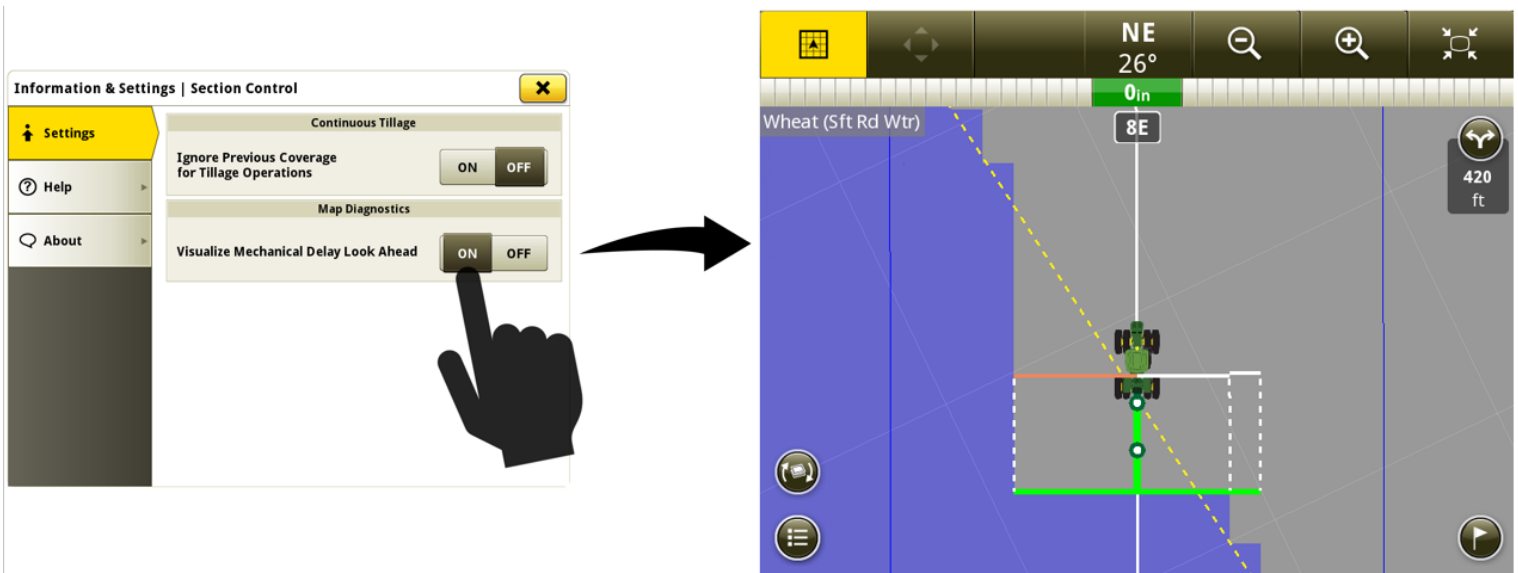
Information & Settings | Section Control

Settings

Help

About

Continuous Tillage

Ignore Previous Coverage for Tillage Operations

ON OFF

Map Diagnostics

Visualize Mechanical Delay Look Ahead

ON OFF

NE
26°

0in

Wheat (Sft Rd Wtr)

8E

420
ft